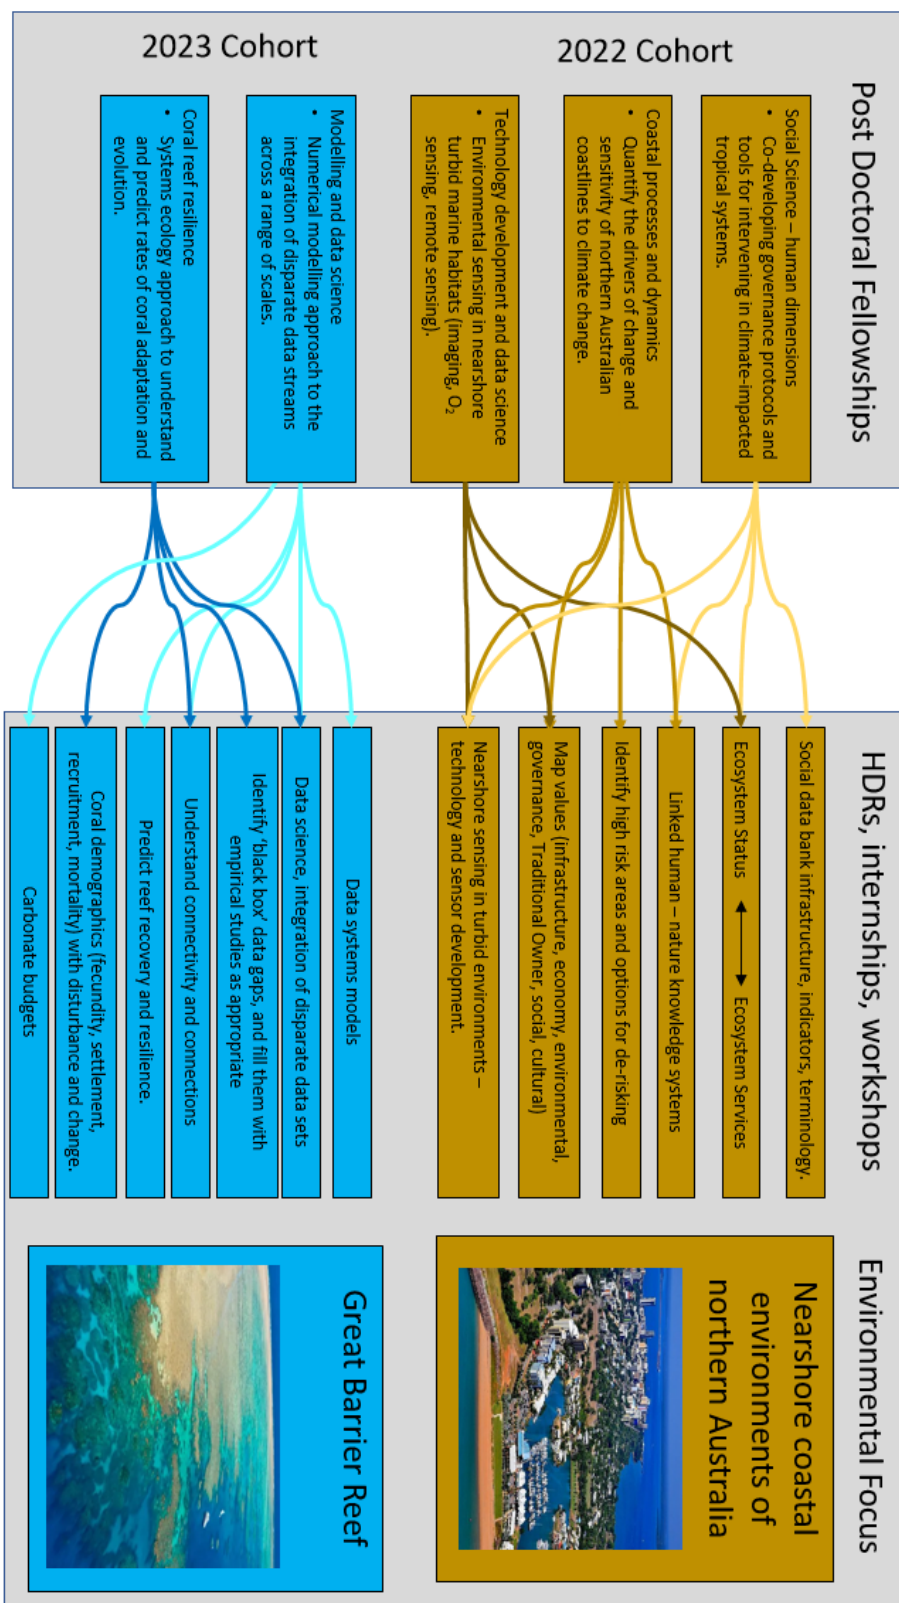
2023 Cohort

2022 Cohort

Post Doctoral Fellowships

Social Science – human dimensions
• Co-developing governance protocols and tools for intervening in climate-impacted tropical systems.

Coastal processes and dynamics
• Quantify the drivers of change and sensitivity of northern Australian coastlines to climate change.

Technology development and data science
• Environmental sensing in nearshore turbid marine habitats (imaging, $O_2$ sensing, remote sensing).

Modelling and data science
• Numerical modelling approach to the integration of disparate data streams across a range of scales.

Coral reef resilience
• Systems ecology approach to understand and predict rates of coral adaptation and evolution.

HDRs, internships, workshops

Social data bank infrastructure, indicators, terminology.

Ecosystem Status ⟷ Ecosystem Services

Linked human – nature knowledge systems

Identify high risk areas and options for de-risking

Map values (infrastructure, economy, environmental, governance, Traditional Owner, social, cultural)

Nearshore sensing in turbid environments – technology and sensor development.

Data systems models

Data science, integration of disparate data sets

Identify 'black box' data gaps, and fill them with empirical studies as appropriate

Understand connectivity and connections

Predict reef recovery and resilience.

Coral demographics (fecundity, settlement, recruitment, mortality) with disturbance and change.

Carbonate budgets

Environmental Focus

Nearshore coastal environments of northern Australia

Great Barrier Reef